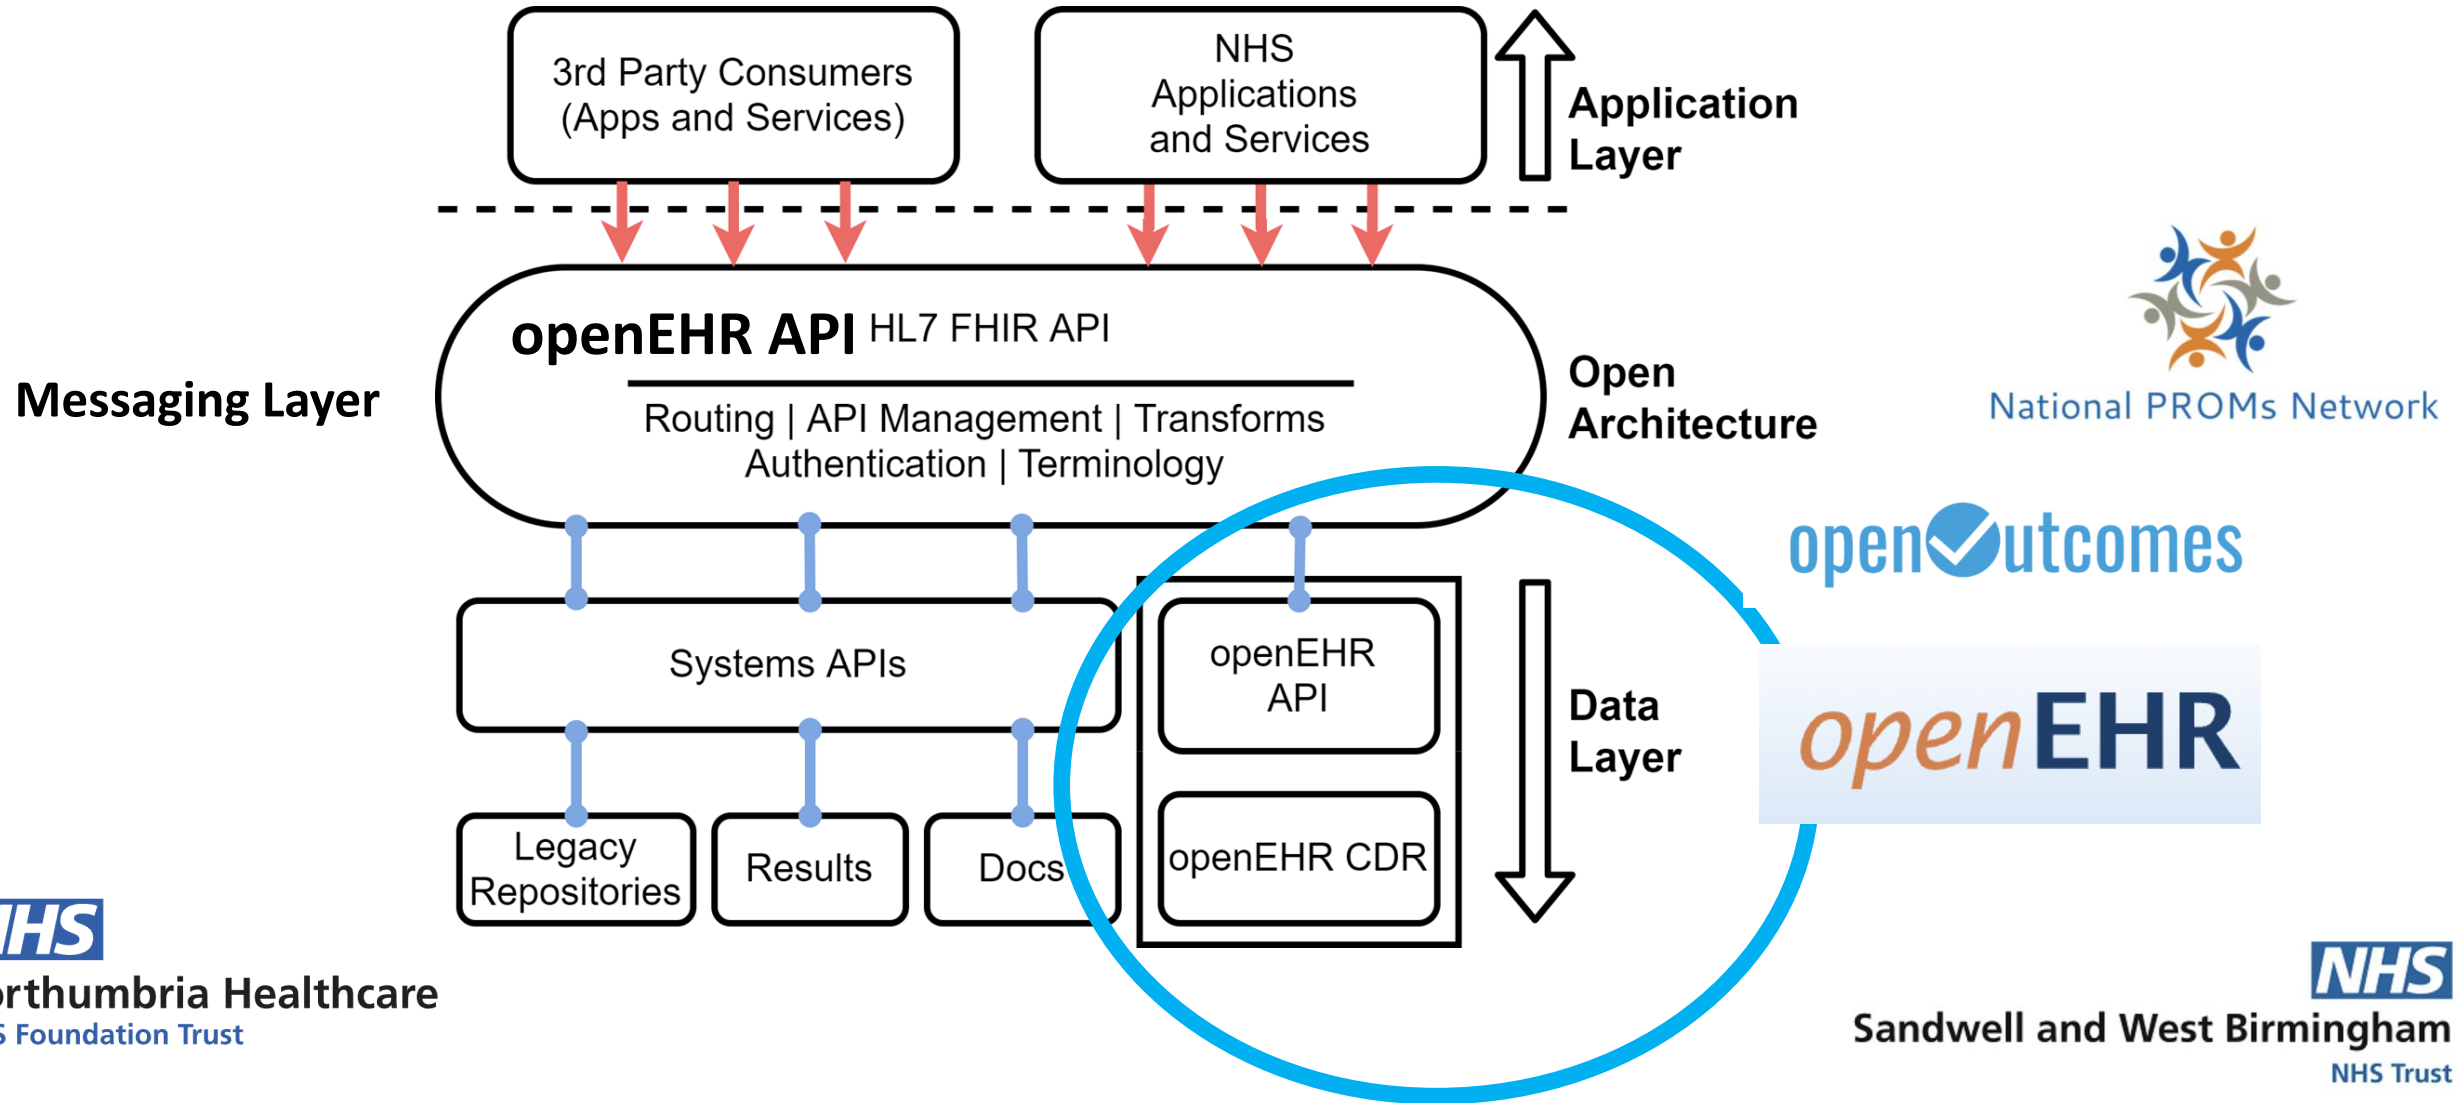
3rd Party Consumers (Apps and Services)

NHS Applications and Services

Application Layer

openEHR API HL7 FHIR API

Routing | API Management | Transforms Authentication | Terminology

Messaging Layer

Open Architecture

National PROMs Network

openOutcomes

Systems APIs

openEHR API

openEHR CDR

Data Layer

openEHR

Legacy Repositories

Results

Docs

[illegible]HS
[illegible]rthumbria Healthcare
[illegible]S Foundation Trust

NHS
Sandwell and West Birmingham
NHS Trust